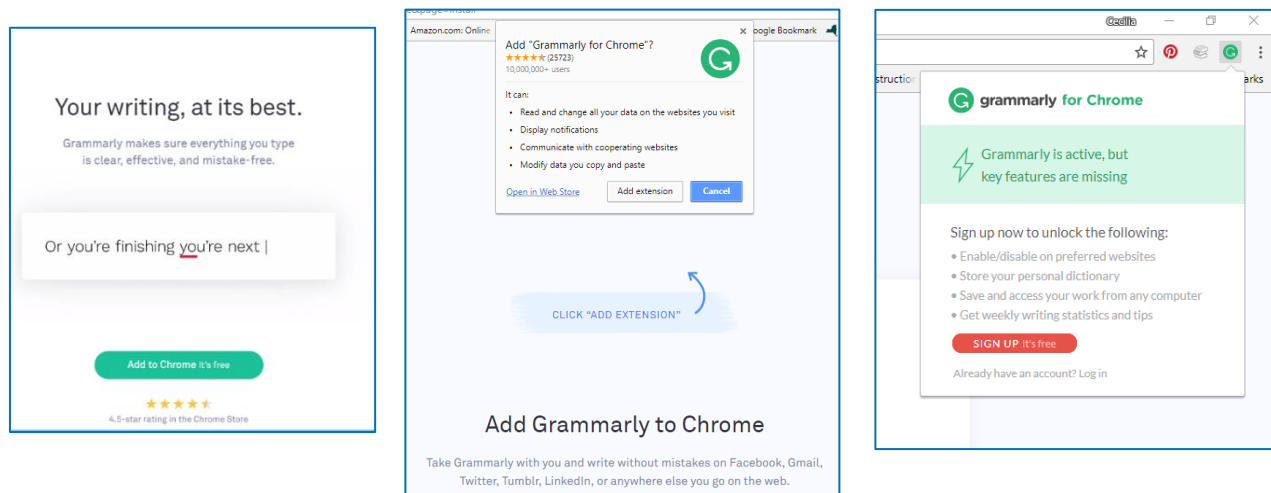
Your writing, at its best.

Grammarly makes sure everything you type is clear, effective, and mistake-free.

Or you're finishing you're next |

Add to Chrome It's free

★★★★★
4.5-star rating in the Chrome Store

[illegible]

Amazon.com: Online

oogle Bookmark

Add "Grammarly for Chrome"?
★★★★★ (25723)
10,000,000+ users

It can:
• Read and change all your data on the websites you visit
• Display notifications
• Communicate with cooperating websites
• Modify data you copy and paste

Open in Web Store

Add extension

Cancel

CLICK "ADD EXTENSION"

Add Grammarly to Chrome

Take Grammarly with you and write without mistakes on Facebook, Gmail, Twitter, Tumblr, LinkedIn, or anywhere else you go on the web.

Cecilia

structio

arks

grammarly for Chrome

Grammarly is active, but key features are missing

Sign up now to unlock the following:
• Enable/disable on preferred websites
• Store your personal dictionary
• Save and access your work from any computer
• Get weekly writing statistics and tips

SIGN UP It's free

Already have an account? Log in